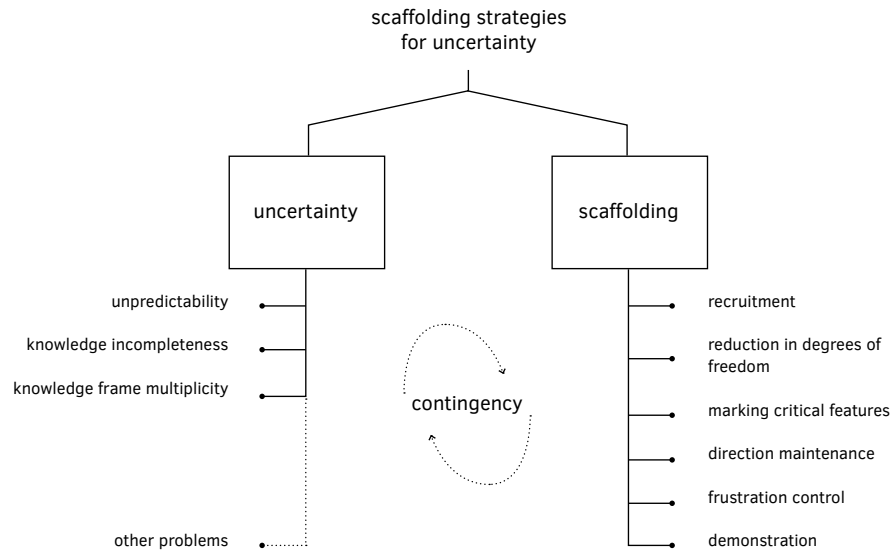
scaffolding strategies for uncertainty

uncertainty

scaffolding

unpredictability

knowledge incompleteness

knowledge frame multiplicity

other problems

contingency

recruitment

reduction in degrees of freedom

marking critical features

direction maintenance

frustration control

demonstration